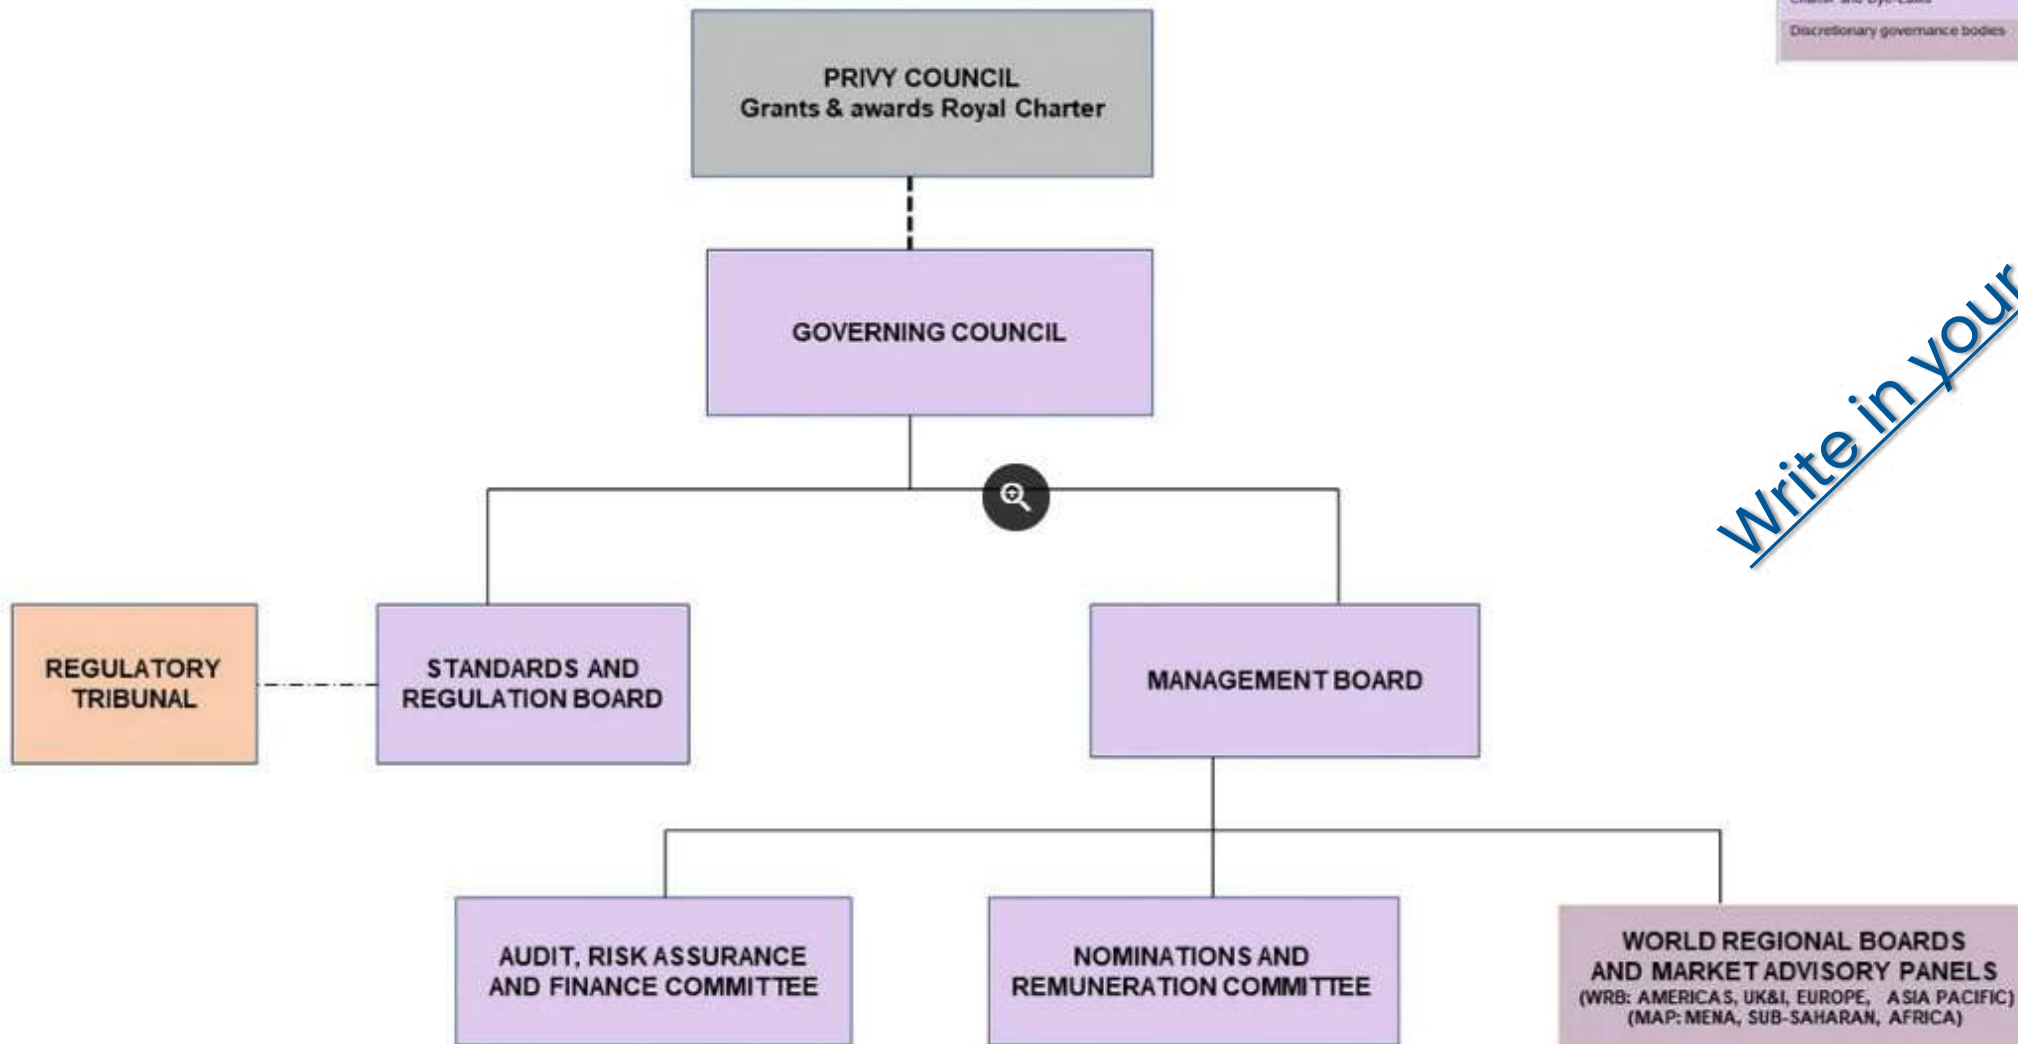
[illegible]
Discretionary governance bodies

PRIVY COUNCIL
Grants & awards Royal Charter

GOVERNING COUNCIL

Write in your

REGULATORY TRIBUNAL

STANDARDS AND REGULATION BOARD

MANAGEMENT BOARD

AUDIT, RISK ASSURANCE AND FINANCE COMMITTEE

NOMINATIONS AND REMUNERATION COMMITTEE

WORLD REGIONAL BOARDS AND MARKET ADVISORY PANELS
(WRB: AMERICAS, UK&I, EUROPE, ASIA PACIFIC)
(MAP: MENA, SUB-SAHARAN, AFRICA)